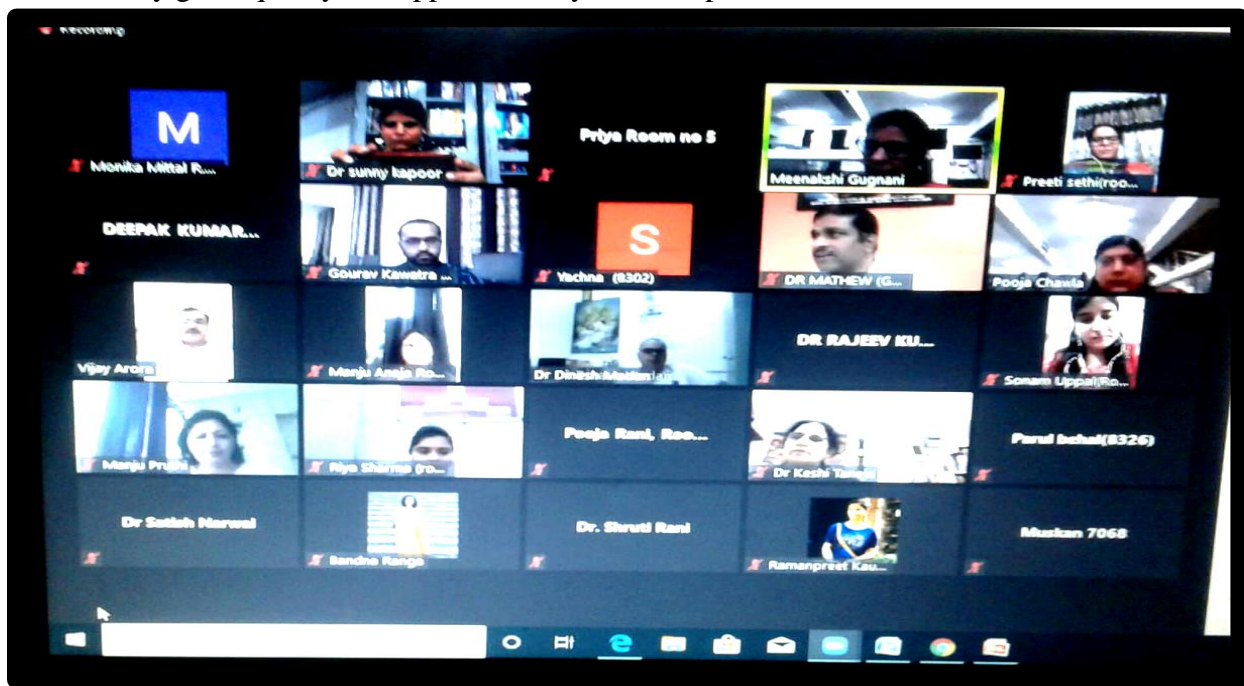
Recording

M
Monika Mittal R...

Dr sunny kapoor

Priya Room no 5

Meenakshi Gugnani

Preeti sethi(roo...

DEEPAK KUMAR...

Gourav Kawatra ...

S
Yachna (8302)

DR MATHEW (G...

Pooja Chawla

Vijay Arora

Manju Aneja Ro...

Dr Dinesh Mathur

DR RAJEEV KU...

Sonam Uppal Ro...

Manju Prabh

Riya Sharma (ro...

Pooja Rani, Roo...

Dr Kashi Taneja

Parul behal(8326)

Dr Satish Narwal

Bandhe Range

Dr. Shruti Rani

Ramanpreet Kau...

Muskan 7068